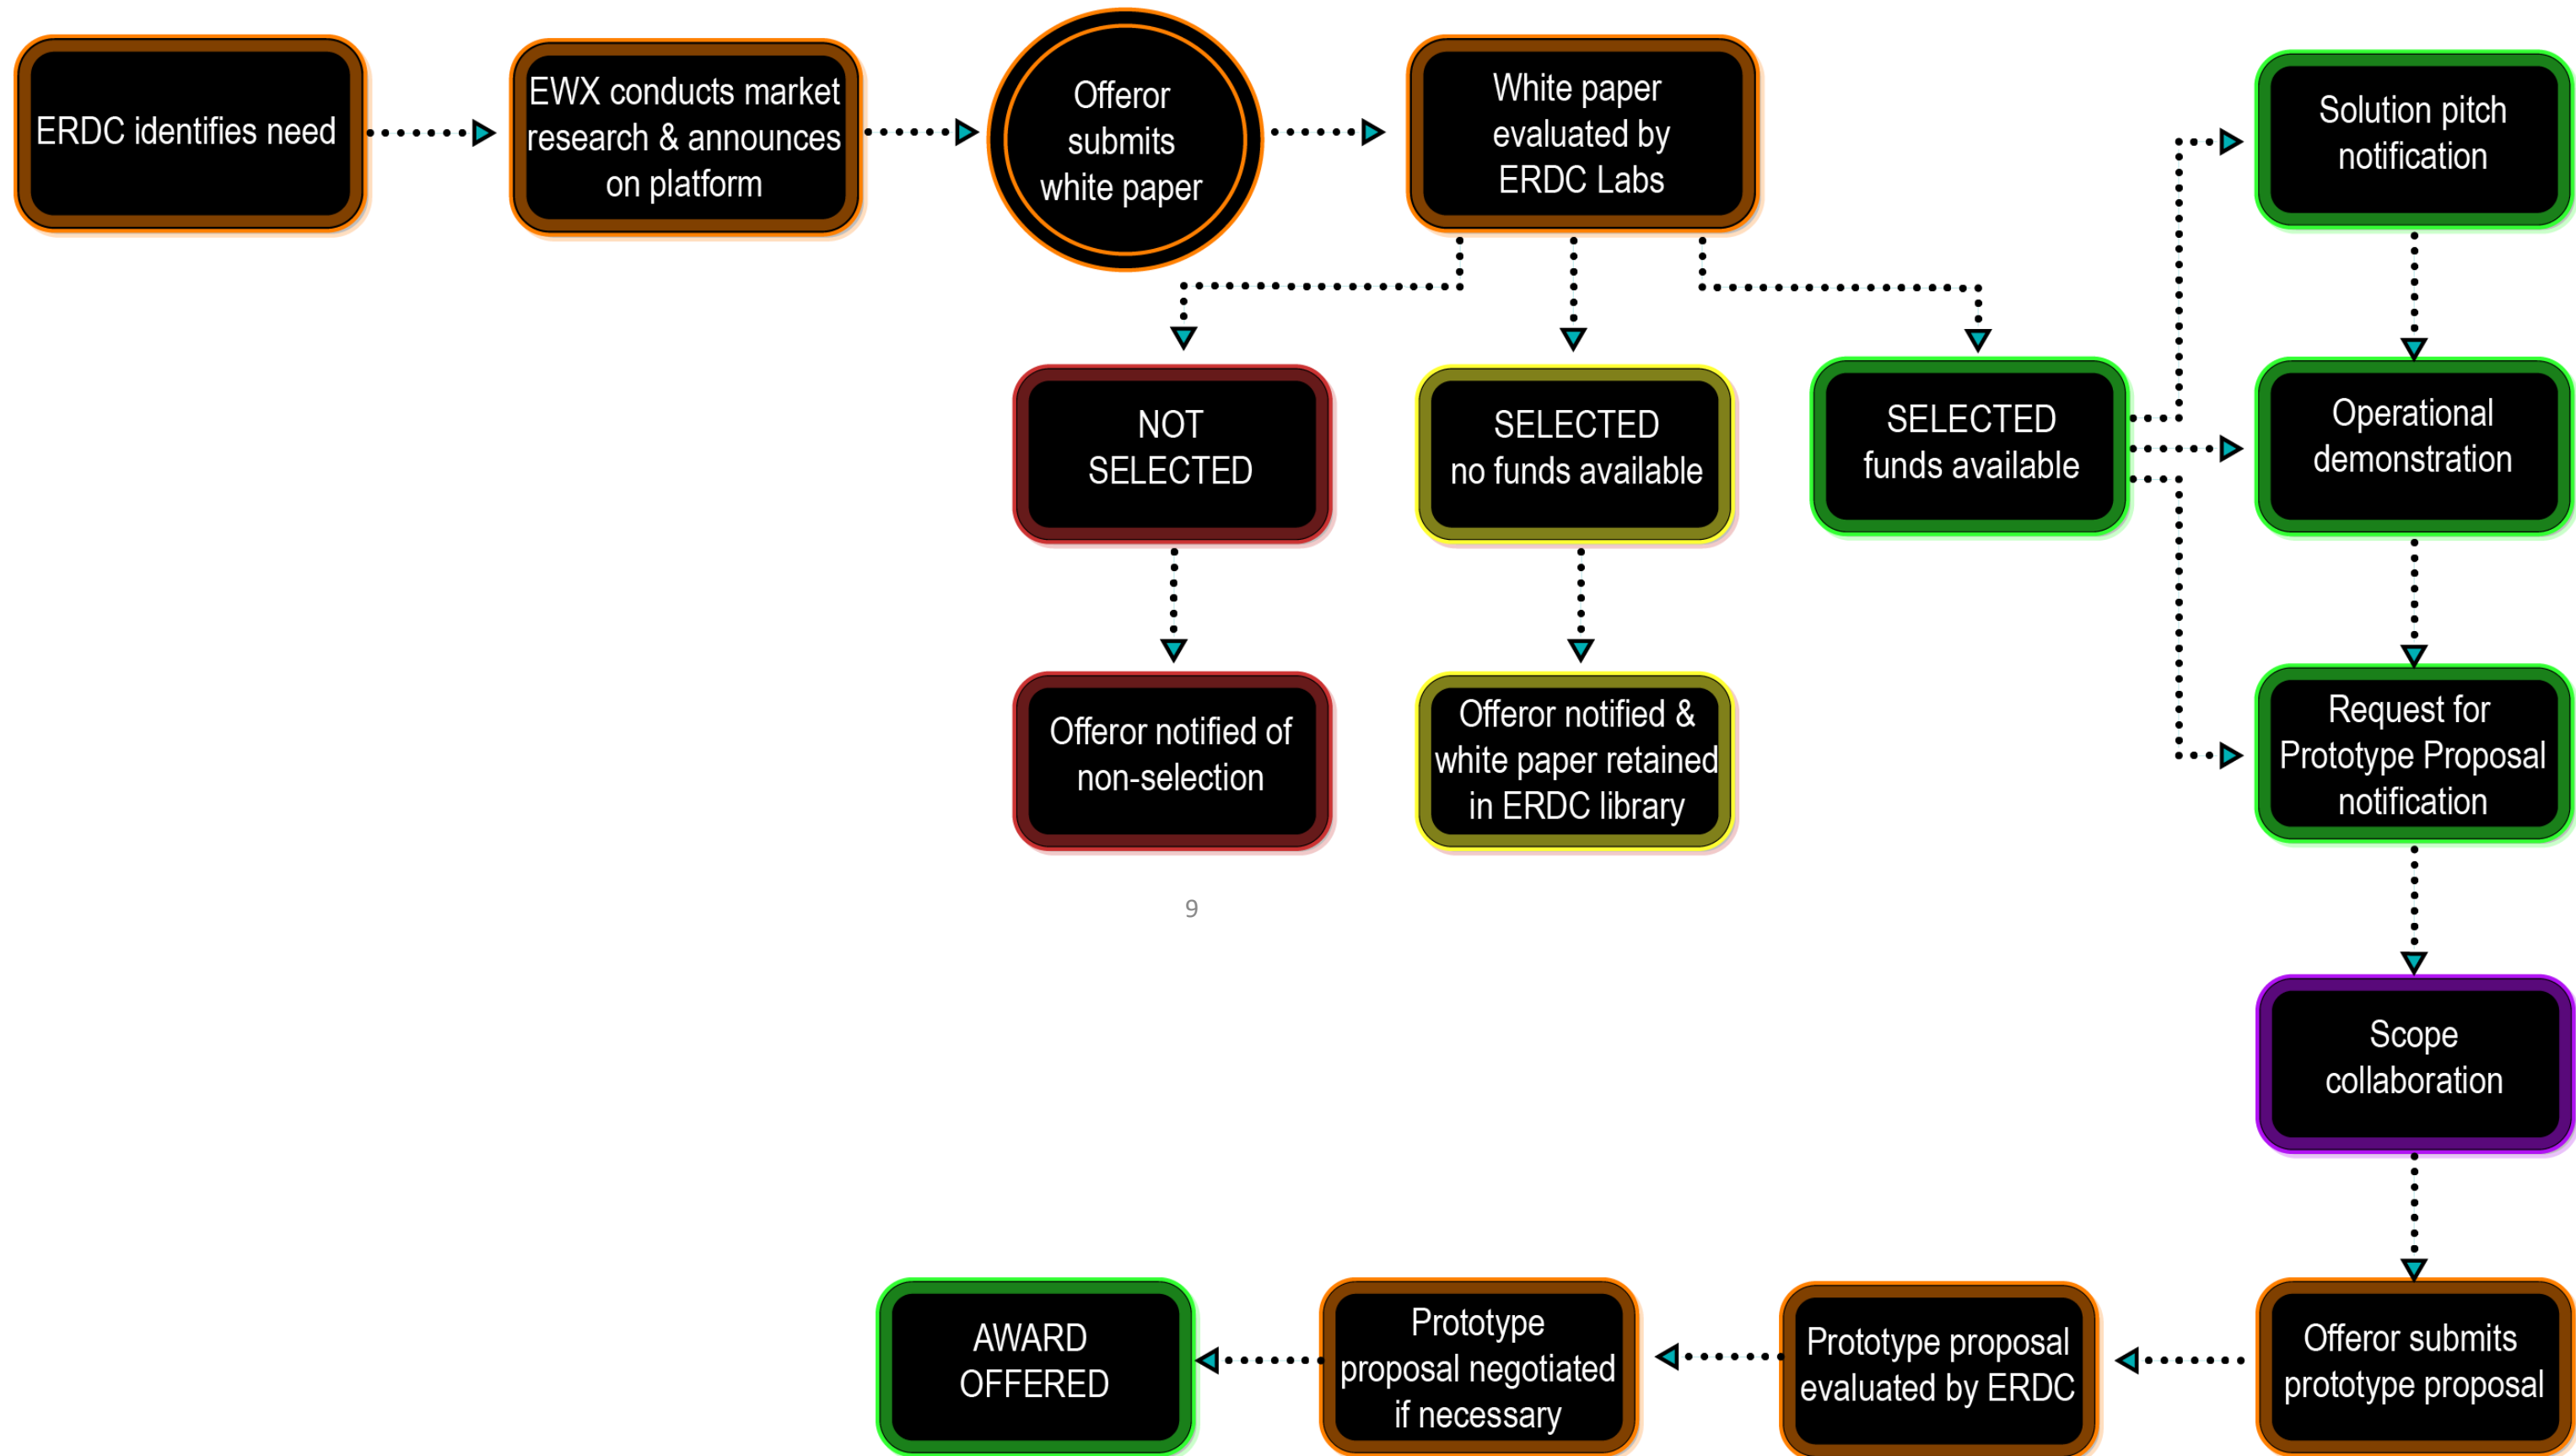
ERDC identifies need

EWX conducts market research & announces on platform

Offeror submits white paper

White paper evaluated by ERDC Labs

Solution pitch notification

NOT SELECTED

SELECTED no funds available

SELECTED funds available

Operational demonstration

Offeror notified of non-selection

Offeror notified & white paper retained in ERDC library

Request for Prototype Proposal notification

9

Scope collaboration

AWARD OFFERED

Prototype proposal negotiated if necessary

Prototype proposal evaluated by ERDC

Offeror submits prototype proposal